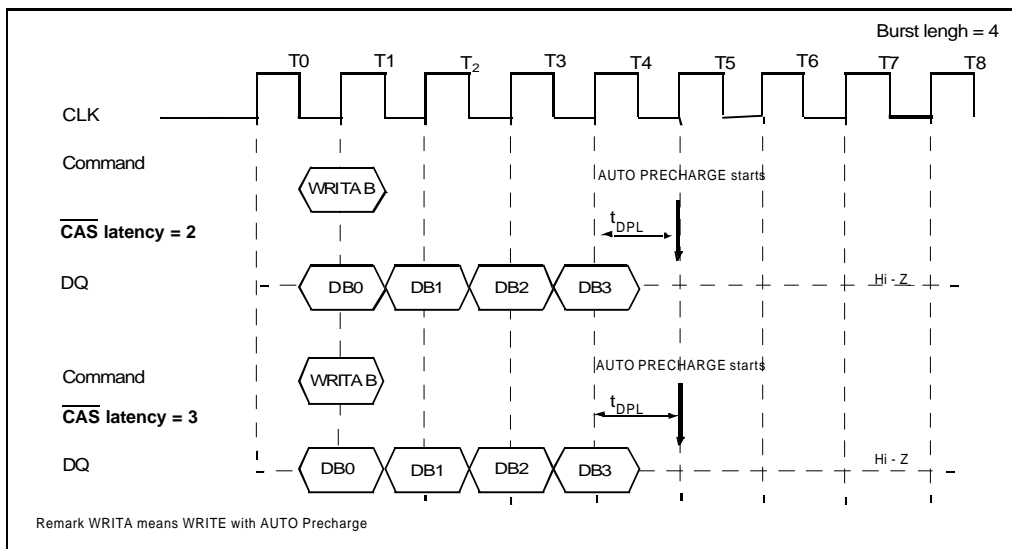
Burst lengh = 4

T0 T1 $T_2$ T3 T4 T5 T6 T7 T8

CLK

Command

WRITA B

AUTO PRECHARGE starts

$\overline{\textbf{CAS}}$ **latency = 2**

$t_{DPL}$

DQ

DB0 DB1 DB2 DB3

Hi - Z

Command

WRITA B

AUTO PRECHARGE starts

$\overline{\textbf{CAS}}$ **latency = 3**

$t_{DPL}$

DQ

DB0 DB1 DB2 DB3

Hi - Z

Remark WRITA means WRITE with AUTO Precharge